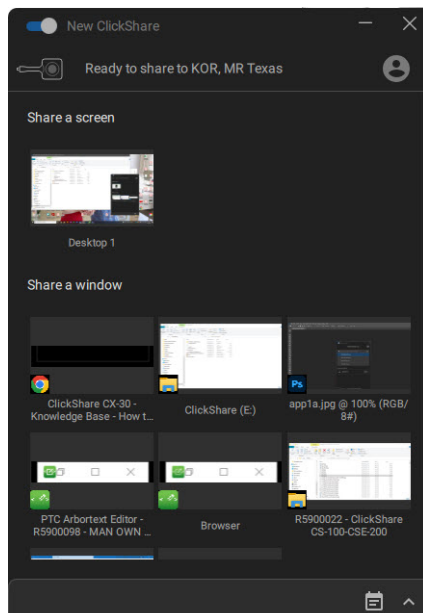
New ClickShare

Ready to share to KOR, MR Texas

Share a screen

Desktop 1

Share a window

ClickShare CX-30 - Knowledge Base - How t...

ClickShare (E:)

app1a.jpg @ 100% (RGB/8#)

Ps

PTC Arbortext Editor - R5900098 - MAN OWN ...

Browser

R5900022 - ClickShare CS-100-CSE-200